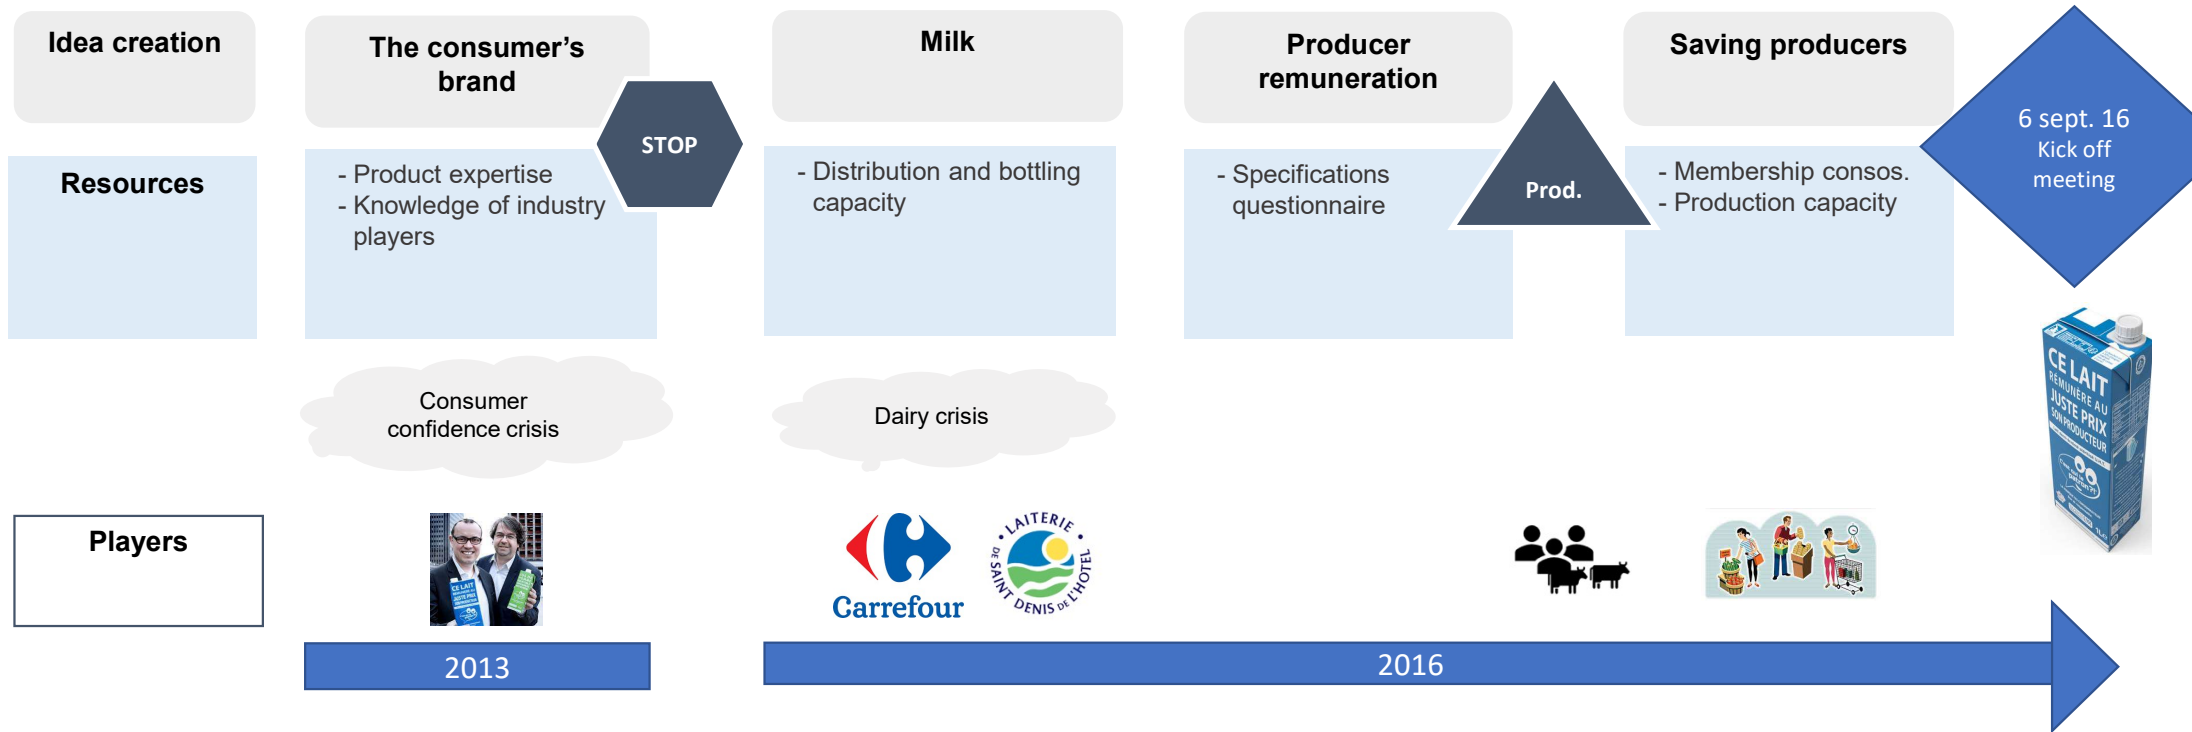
Idea creation

The consumer's brand

STOP

Milk

Producer remuneration

Prod.

Saving producers

6 sept. 16
Kick off
meeting

Resources

- Product expertise
- Knowledge of industry players

- Distribution and bottling capacity

- Specifications questionnaire

- Membership consos.
- Production capacity

Consumer confidence crisis

Dairy crisis

CE LAIT
RÉMUNÈRE AU
JUSTE PRIX
SON PRODUCTEUR

Players

CE LAIT

Carrefour

LAITERIE DE SAINT DENIS DE L'HOTEL

2013

2016